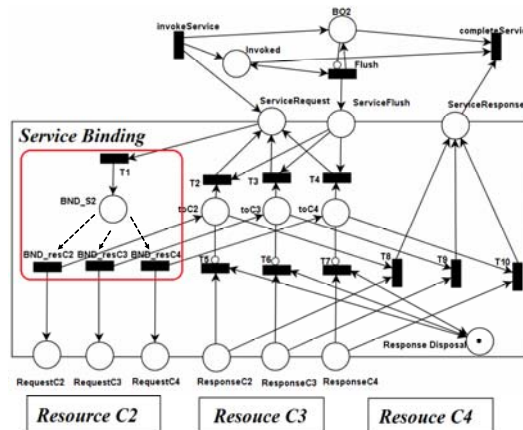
invokeService
BO2
completeServic
Invoked
Flush
ServiceRequest
ServiceFlush
ServiceResponse
Service Binding
T1
BND_S2
T2
T3
T4
toC2
toC3
toC4
BND_resC2
BND_resC3
BND_resC4
T5
T6
T7
T8
T9
T10
Response Disposal
RequestC2
RequestC3
RequestC4
ResponseC2
ResponseC3
ResponseC4
Resource C2
Resouce C3
Resouce C4